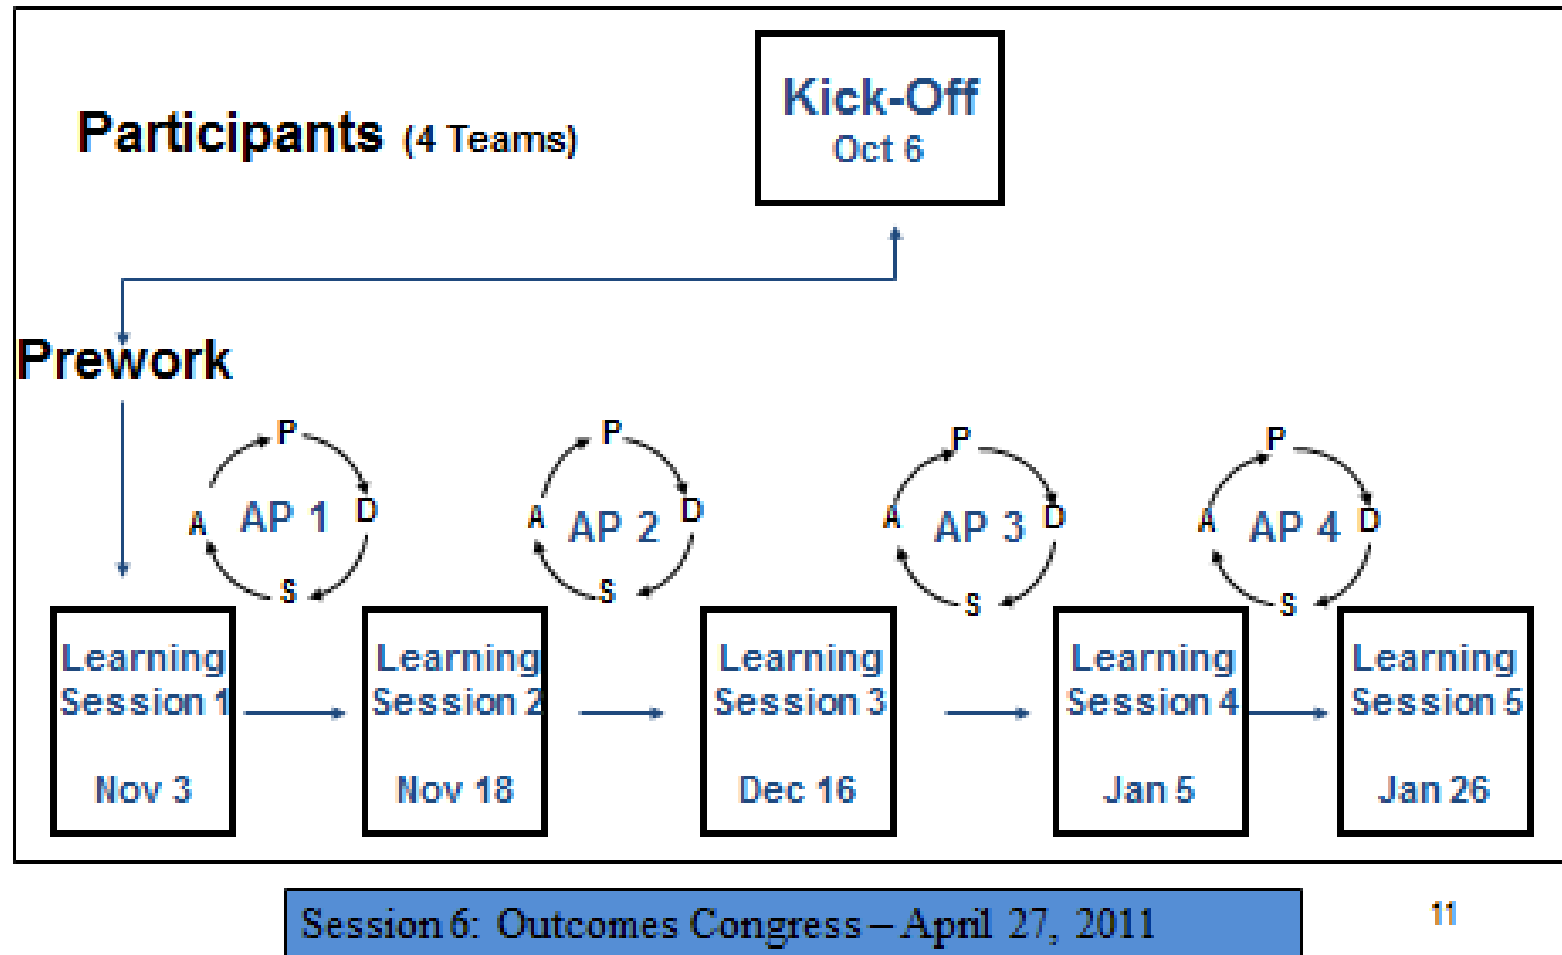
Kick-Off
Oct 6

Participants (4 Teams)

Prework

P
A AP 1 D
S

P
A AP 2 D
S

P
A AP 3 D
S

P
A AP 4 D
S

Learning Session 1

Nov 3

Learning Session 2

Nov 18

Learning Session 3

Dec 16

Learning Session 4

Jan 5

Learning Session 5

Jan 26

Session 6: Outcomes Congress – April 27, 2011

11